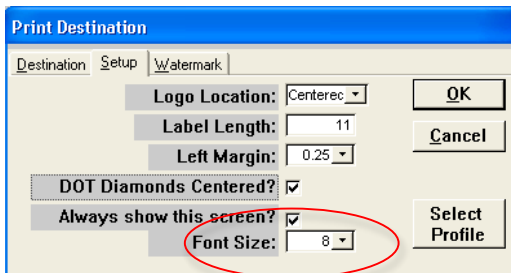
Print Destination

Destination Setup Watermark

Logo Location: Centerec

Label Length: 11

Left Margin: 0.25

DOT Diamonds Centered? ✓

Always show this screen? ✓

Font Size: 8

OK

Cancel

Select Profile